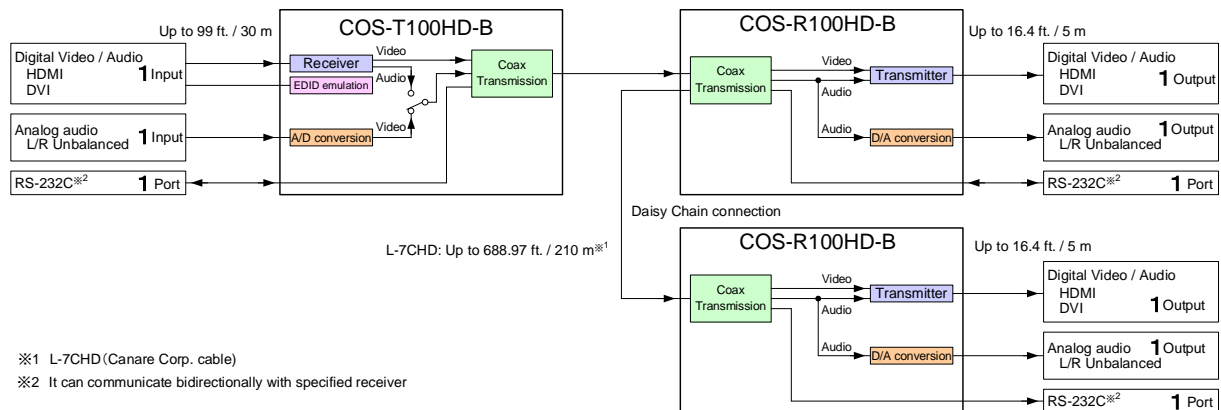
Up to 99 ft. / 30 m

COS-T100HD-B

Digital Video / Audio
HDMI
DVI
1 Input

Receiver
EDID emulation
Video
Audio
Coax Transmission

Analog audio
L/R Unbalanced
1 Input

A/D conversion
Video

RS-232C※2
1 Port

COS-R100HD-B

Up to 16.4 ft. / 5 m

Coax Transmission
Video
Audio
Transmitter
Audio
D/A conversion

Digital Video / Audio
HDMI
DVI
1 Output

Analog audio
L/R Unbalanced
1 Output

RS-232C※2
1 Port

Daisy Chain connection

L-7CHD: Up to 688.97 ft. / 210 m※1

COS-R100HD-B

Up to 16.4 ft. / 5 m

Coax Transmission
Video
Audio
Transmitter
Audio
D/A conversion

Digital Video / Audio
HDMI
DVI
1 Output

Analog audio
L/R Unbalanced
1 Output

RS-232C※2
1 Port

※1 L-7CHD (Canare Corp. cable)
※2 It can communicate bidirectionally with specified receiver